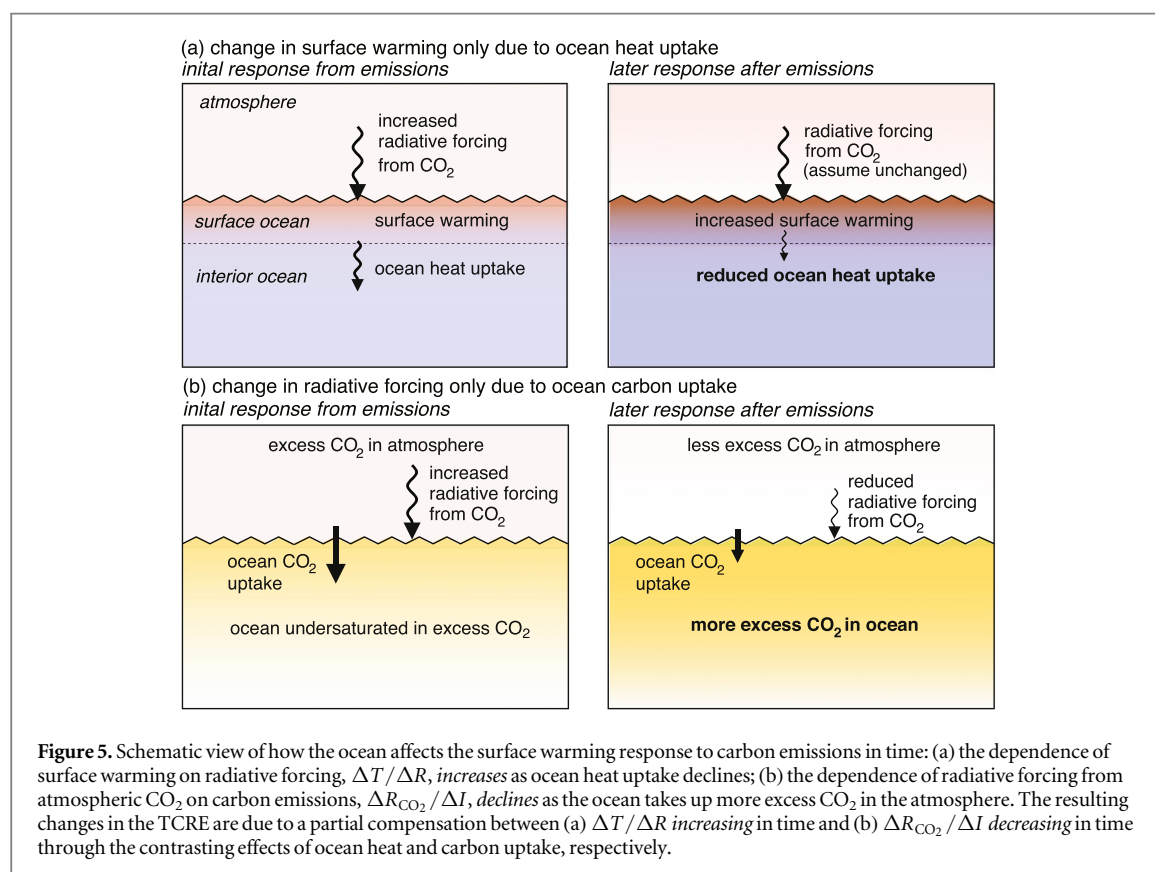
(a) change in surface warming only due to ocean heat uptake

inital response from emissions

atmosphere

increased radiative forcing from $CO_2$

surface ocean

surface warming

interior ocean

ocean heat uptake

later response after emissions

radiative forcing from $CO_2$ (assume unchanged)

increased surface warming

reduced ocean heat uptake

(b) change in radiative forcing only due to ocean carbon uptake

inital response from emissions

excess $CO_2$ in atmosphere

increased radiative forcing from $CO_2$

ocean $CO_2$ uptake

ocean undersaturated in excess $CO_2$

later response after emissions

less excess $CO_2$ in atmosphere

reduced radiative forcing from $CO_2$

ocean $CO_2$ uptake

more excess $CO_2$ in ocean

Figure 5. Schematic view of how the ocean affects the surface warming response to carbon emissions in time: (a) the dependence of surface warming on radiative forcing, $\Delta T/\Delta R$, increases as ocean heat uptake declines; (b) the dependence of radiative forcing from atmospheric $CO_2$ on carbon emissions, $\Delta R_{CO_2}/\Delta I$, declines as the ocean takes up more excess $CO_2$ in the atmosphere. The resulting changes in the TCRE are due to a partial compensation between (a) $\Delta T/\Delta R$ increasing in time and (b) $\Delta R_{CO_2}/\Delta I$ decreasing in time through the contrasting effects of ocean heat and carbon uptake, respectively.